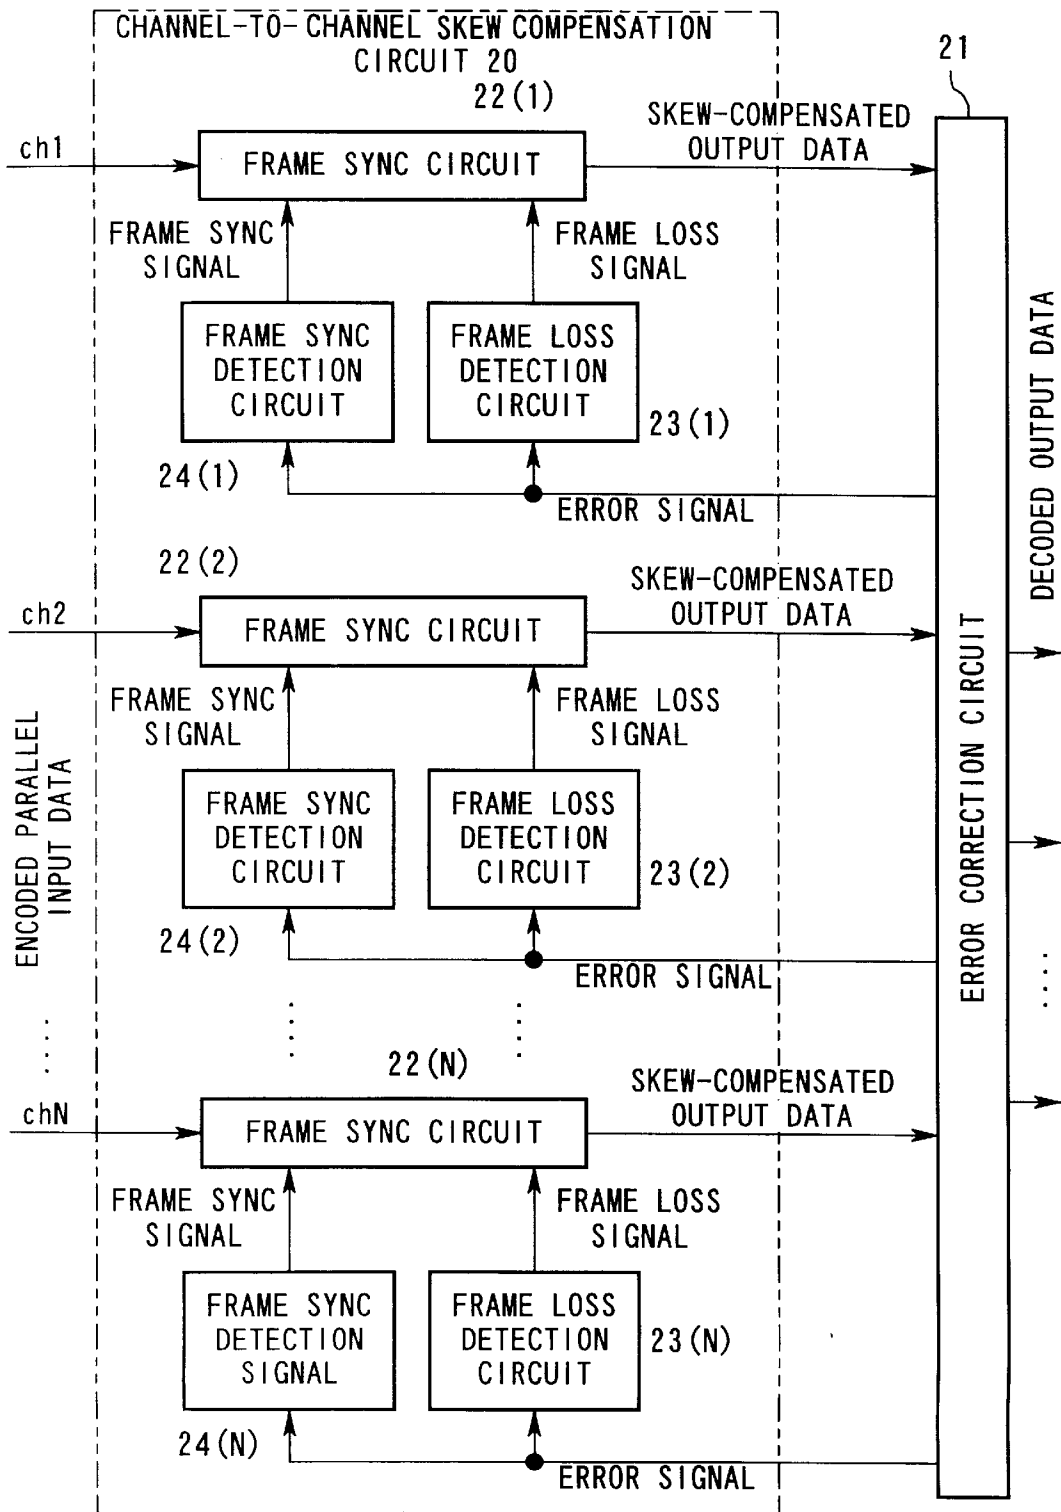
CHANNEL-TO-CHANNEL SKEW COMPENSATION CIRCUIT 20

21

22(1)

ch1

FRAME SYNC CIRCUIT

SKEW-COMPENSATED OUTPUT DATA

FRAME SYNC SIGNAL

FRAME LOSS SIGNAL

FRAME SYNC DETECTION CIRCUIT

FRAME LOSS DETECTION CIRCUIT

23(1)

24(1)

ERROR SIGNAL

22(2)

ch2

FRAME SYNC CIRCUIT

SKEW-COMPENSATED OUTPUT DATA

FRAME SYNC SIGNAL

FRAME LOSS SIGNAL

FRAME SYNC DETECTION CIRCUIT

FRAME LOSS DETECTION CIRCUIT

23(2)

24(2)

ERROR SIGNAL

ENCODED PARALLEL INPUT DATA

22(N)

chN

FRAME SYNC CIRCUIT

SKEW-COMPENSATED OUTPUT DATA

FRAME SYNC SIGNAL

FRAME LOSS SIGNAL

FRAME SYNC DETECTION SIGNAL

FRAME LOSS DETECTION CIRCUIT

23(N)

24(N)

ERROR SIGNAL

ERROR CORRECTION CIRCUIT

DECODED OUTPUT DATA